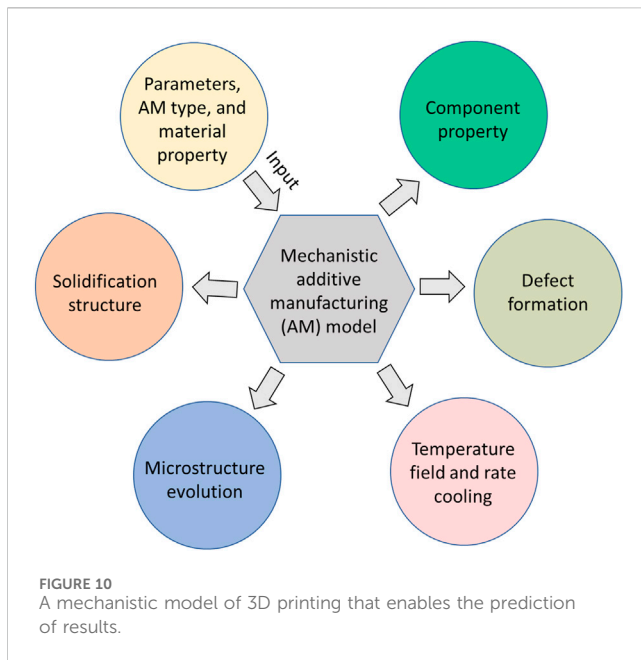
Parameters, AM type, and material property

Input

Component property

Solidification structure

Mechanistic additive manufacturing (AM) model

Defect formation

Microstructure evolution

Temperature field and rate cooling

FIGURE 10
A mechanistic model of 3D printing that enables the prediction of results.